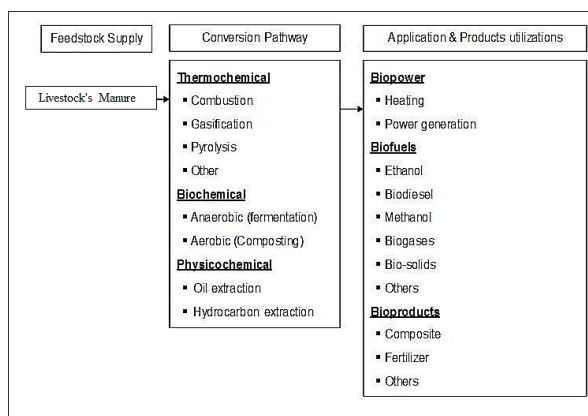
Feedstock Supply

Livestock's Manure

Conversion Pathway

Thermochemical
▪ Combustion
▪ Gasification
▪ Pyrolysis
▪ Other

Biochemical
▪ Anaerobic (fermentation)
▪ Aerobic (Composting)

Physicochemical
▪ Oil extraction
▪ Hydrocarbon extraction

Application & Products utilizations

Biopower
▪ Heating
▪ Power generation

Biofuels
▪ Ethanol
▪ Biodiesel
▪ Methanol
▪ Biogases
▪ Bio-solids
▪ Others

Bioproducts
▪ Composite
▪ Fertilizer
▪ Others